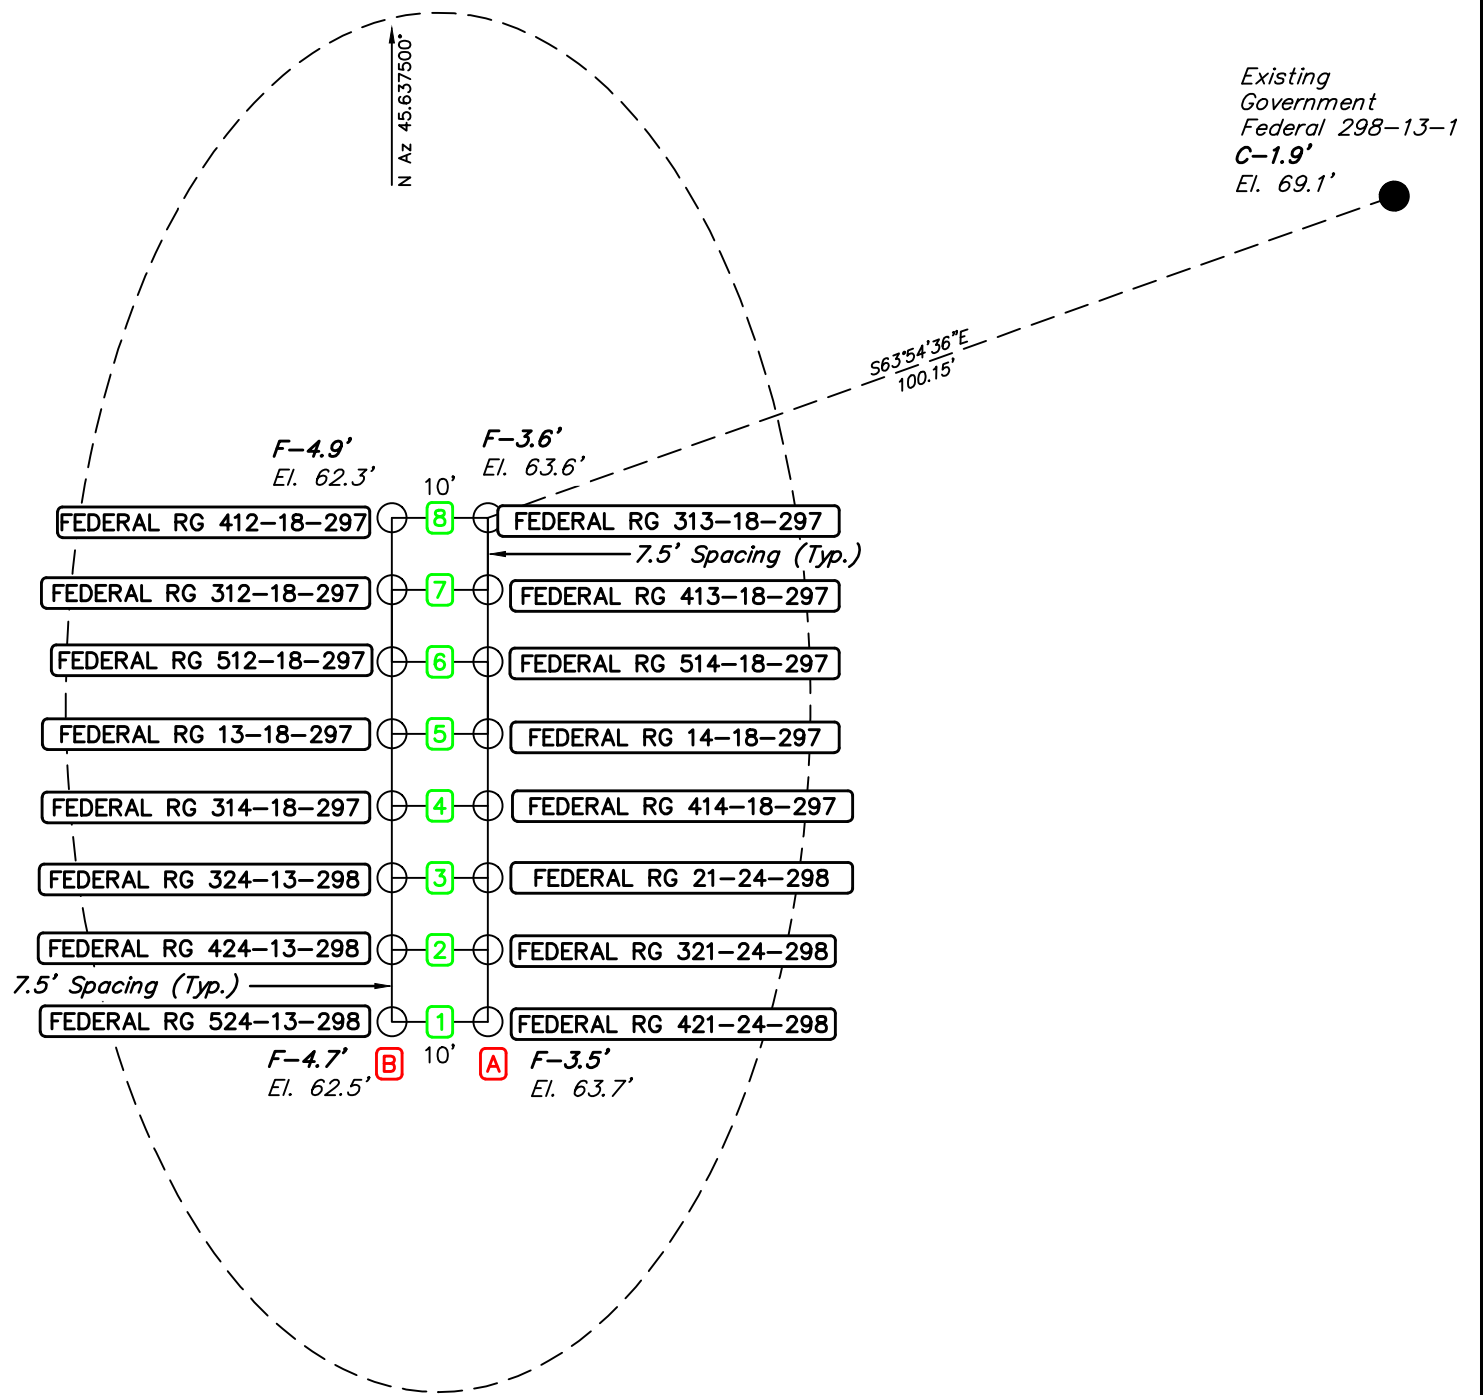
N Az 45.637500°

Existing Government Federal 298–13–1
C–1.9'
El. 69.1'

S63°54'36"E
100.15'

F–4.9'
El. 62.3'

F–3.6'
El. 63.6'

10'

FEDERAL RG 412–18–297
8
FEDERAL RG 313–18–297

7.5' Spacing (Typ.)

FEDERAL RG 312–18–297
7
FEDERAL RG 413–18–297

FEDERAL RG 512–18–297
6
FEDERAL RG 514–18–297

FEDERAL RG 13–18–297
5
FEDERAL RG 14–18–297

FEDERAL RG 314–18–297
4
FEDERAL RG 414–18–297

FEDERAL RG 324–13–298
3
FEDERAL RG 21–24–298

FEDERAL RG 424–13–298
2
FEDERAL RG 321–24–298

7.5' Spacing (Typ.)

FEDERAL RG 524–13–298
1
FEDERAL RG 421–24–298

F–4.7'
El. 62.5'
B
10'
A
F–3.5'
El. 63.7'